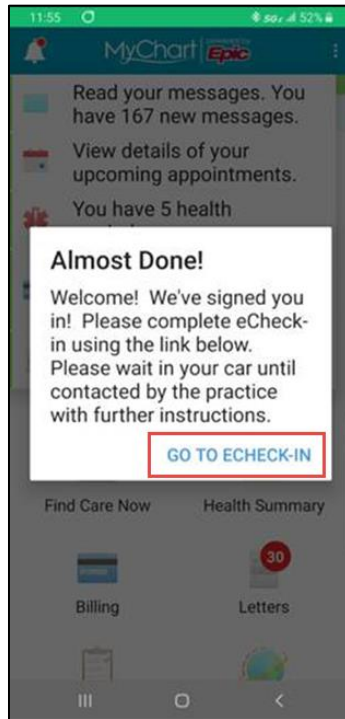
11:55

52%

MyChart Epic

Read your messages. You have 167 new messages.

View details of your upcoming appointments.

You have 5 health

Almost Done!

Welcome! We've signed you in! Please complete eCheck-in using the link below. Please wait in your car until contacted by the practice with further instructions.

GO TO ECHECK-IN

Find Care Now

Health Summary

Billing

30

Letters